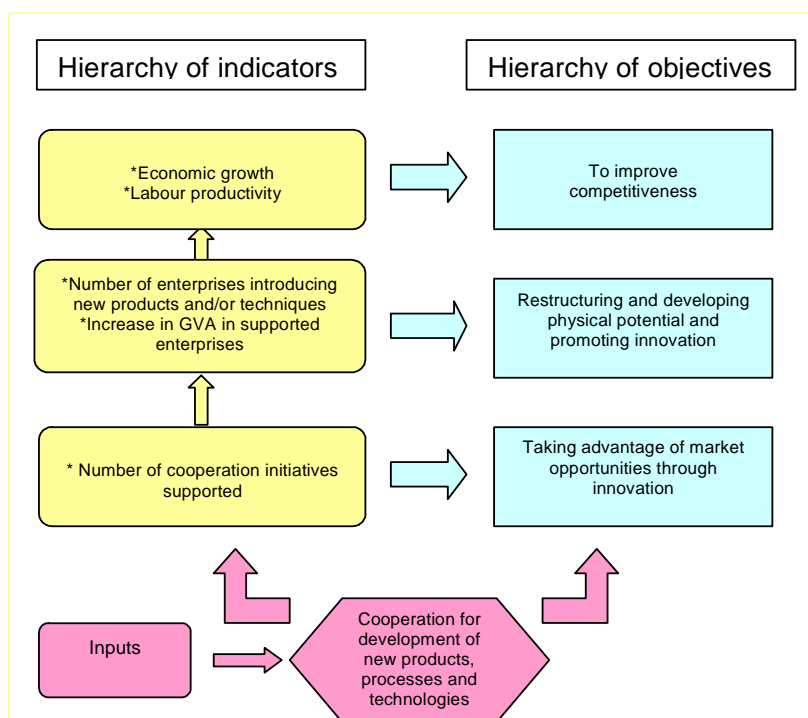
Hierarchy of indicators

Hierarchy of objectives

*Economic growth
*Labour productivity

To improve competitiveness

*Number of enterprises introducing new products and/or techniques
*Increase in GVA in supported enterprises

Restructuring and developing physical potential and promoting innovation

* Number of cooperation initiatives supported

Taking advantage of market opportunities through innovation

Inputs

Cooperation for development of new products, processes and technologies